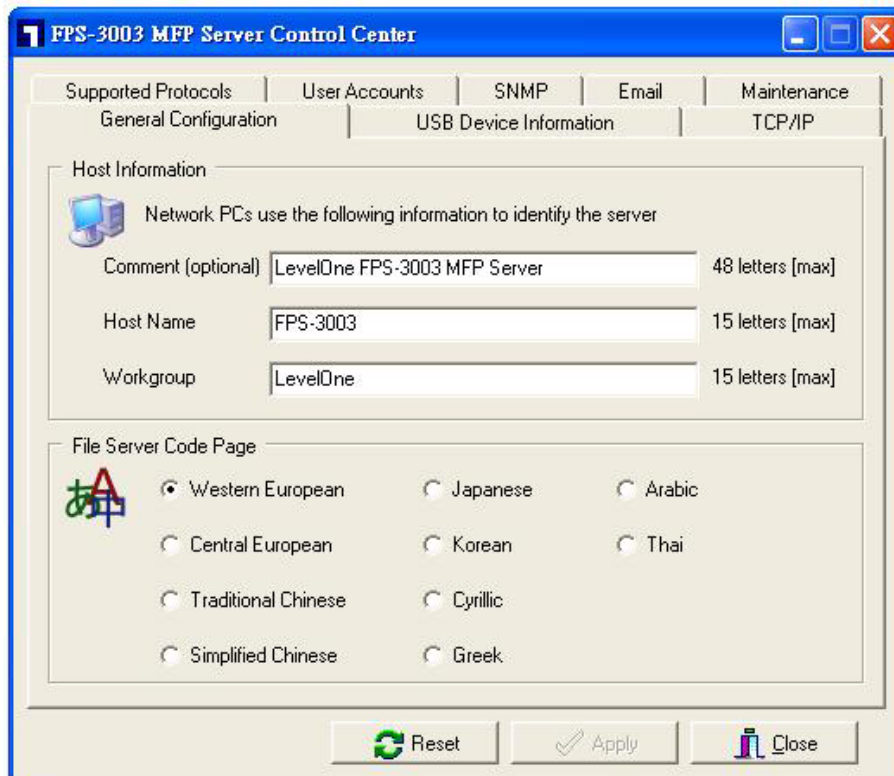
FPS-3003 MFP Server Control Center

Supported Protocols | User Accounts | SNMP | Email | Maintenance
General Configuration | USB Device Information | TCP/IP

Host Information

Network PCs use the following information to identify the server

Comment (optional) LevelOne FPS-3003 MFP Server 48 letters [max]

Host Name FPS-3003 15 letters [max]

Workgroup LevelOne 15 letters [max]

File Server Code Page

Western European
Japanese
Arabic
Central European
Korean
Thai
Traditional Chinese
Cyrillic
Simplified Chinese
Greek

Reset Apply Close